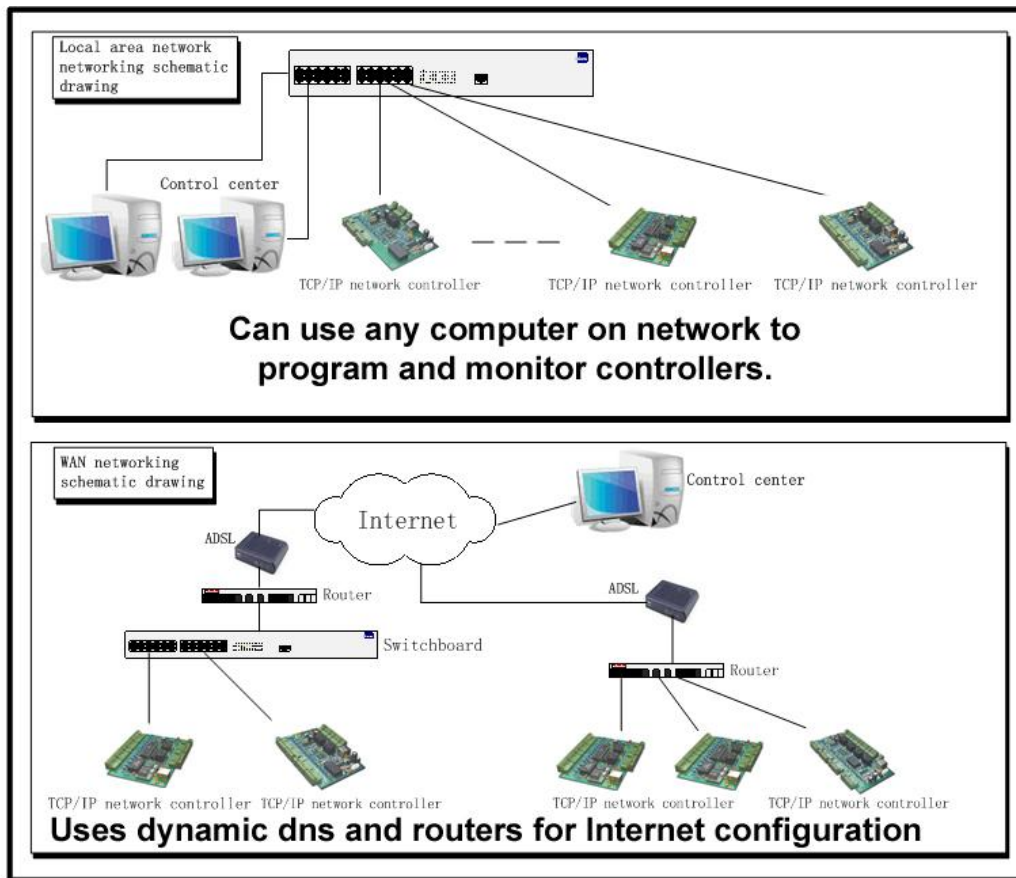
Local area network networking schematic drawing

Control center

TCP/IP network controller

TCP/IP network controller

TCP/IP network controller

Can use any computer on network to program and monitor controllers.

WAN networking schematic drawing

Internet

Control center

ADSL

Router

Switchboard

ADSL

Router

TCP/IP network controller

TCP/IP network controller

TCP/IP network controller

TCP/IP network controller

Uses dynamic dns and routers for Internet configuration